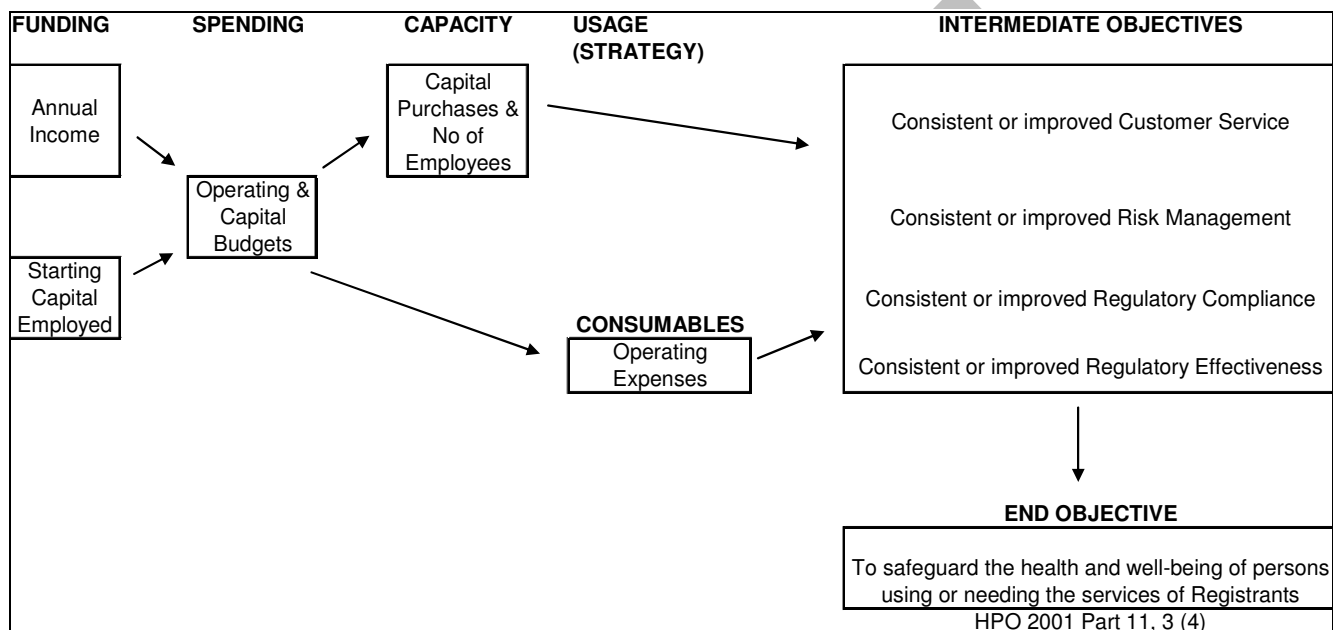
FUNDING

SPENDING

CAPACITY

USAGE (STRATEGY)

INTERMEDIATE OBJECTIVES

Annual Income

Starting Capital Employed

Operating & Capital Budgets

Capital Purchases & No of Employees

CONSUMABLES

Operating Expenses

Consistent or improved Customer Service

Consistent or improved Risk Management

Consistent or improved Regulatory Compliance

Consistent or improved Regulatory Effectiveness

END OBJECTIVE

To safeguard the health and well-being of persons using or needing the services of Registrants

HPO 2001 Part 11, 3 (4)